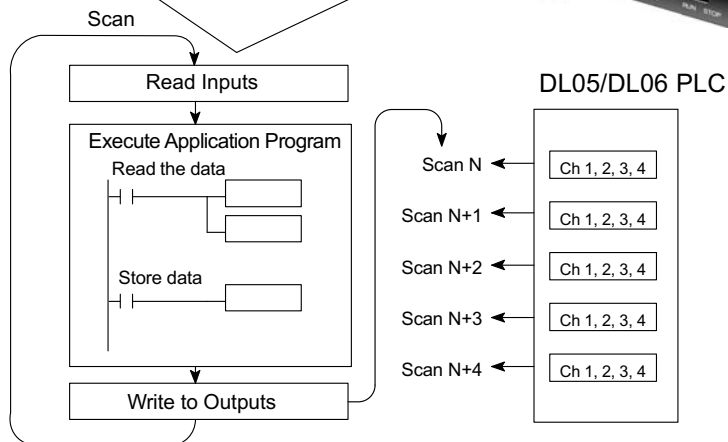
Scan

Read Inputs

Execute Application Program

Read the data

Store data

Write to Outputs

DL05/DL06 PLC

Scan N

Ch 1, 2, 3, 4

Scan N+1

Ch 1, 2, 3, 4

Scan N+2

Ch 1, 2, 3, 4

Scan N+3

Ch 1, 2, 3, 4

Scan N+4

Ch 1, 2, 3, 4

RUN STOP